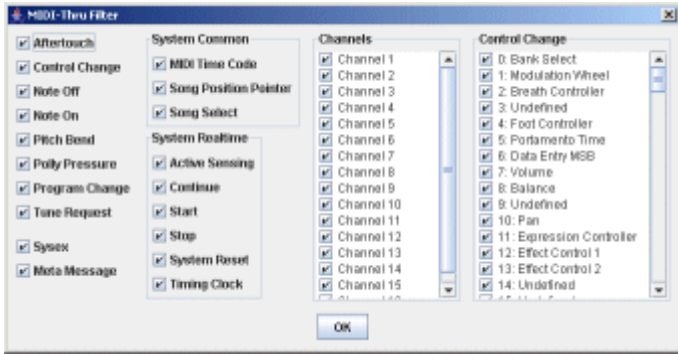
MIDI-Thru Filter

Aftertouch
Control Change
Note Off
Note On
Pitch Bend
Poly Pressure
Program Change
Tune Request
Sysex
Meta Message

System Common
MIDI Time Code
Song Position Pointer
Song Select

System Realtime
Active Sensing
Continue
Start
Stop
System Reset
Timing Clock

Channels
Channel 1
Channel 2
Channel 3
Channel 4
Channel 5
Channel 6
Channel 7
Channel 8
Channel 9
Channel 10
Channel 11
Channel 12
Channel 13
Channel 14
Channel 15
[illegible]

Control Change
0: Bank Select
1: Modulation Wheel
2: Breath Controller
3: Undefined
4: Foot Controller
5: Portamento Time
6: Data Entry MSB
7: Volume
8: Balance
9: Undefined
10: Pan
11: Expression Controller
12: Effect Control 1
13: Effect Control 2
14: Undefined
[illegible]

OK